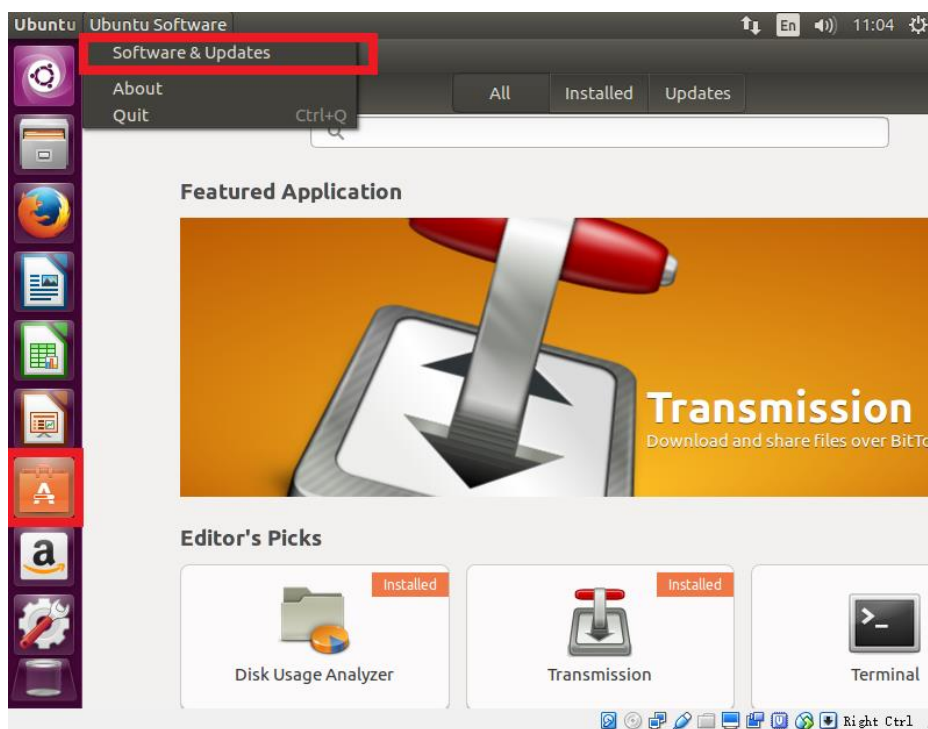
Ubuntu Ubuntu Software

En 11:04

Software & Updates

About

Quit Ctrl+Q

All Installed Updates

Featured Application

Transmission

Download and share files over BitTo

Editor's Picks

Installed

Disk Usage Analyzer

Installed

Transmission

Terminal

Right Ctrl